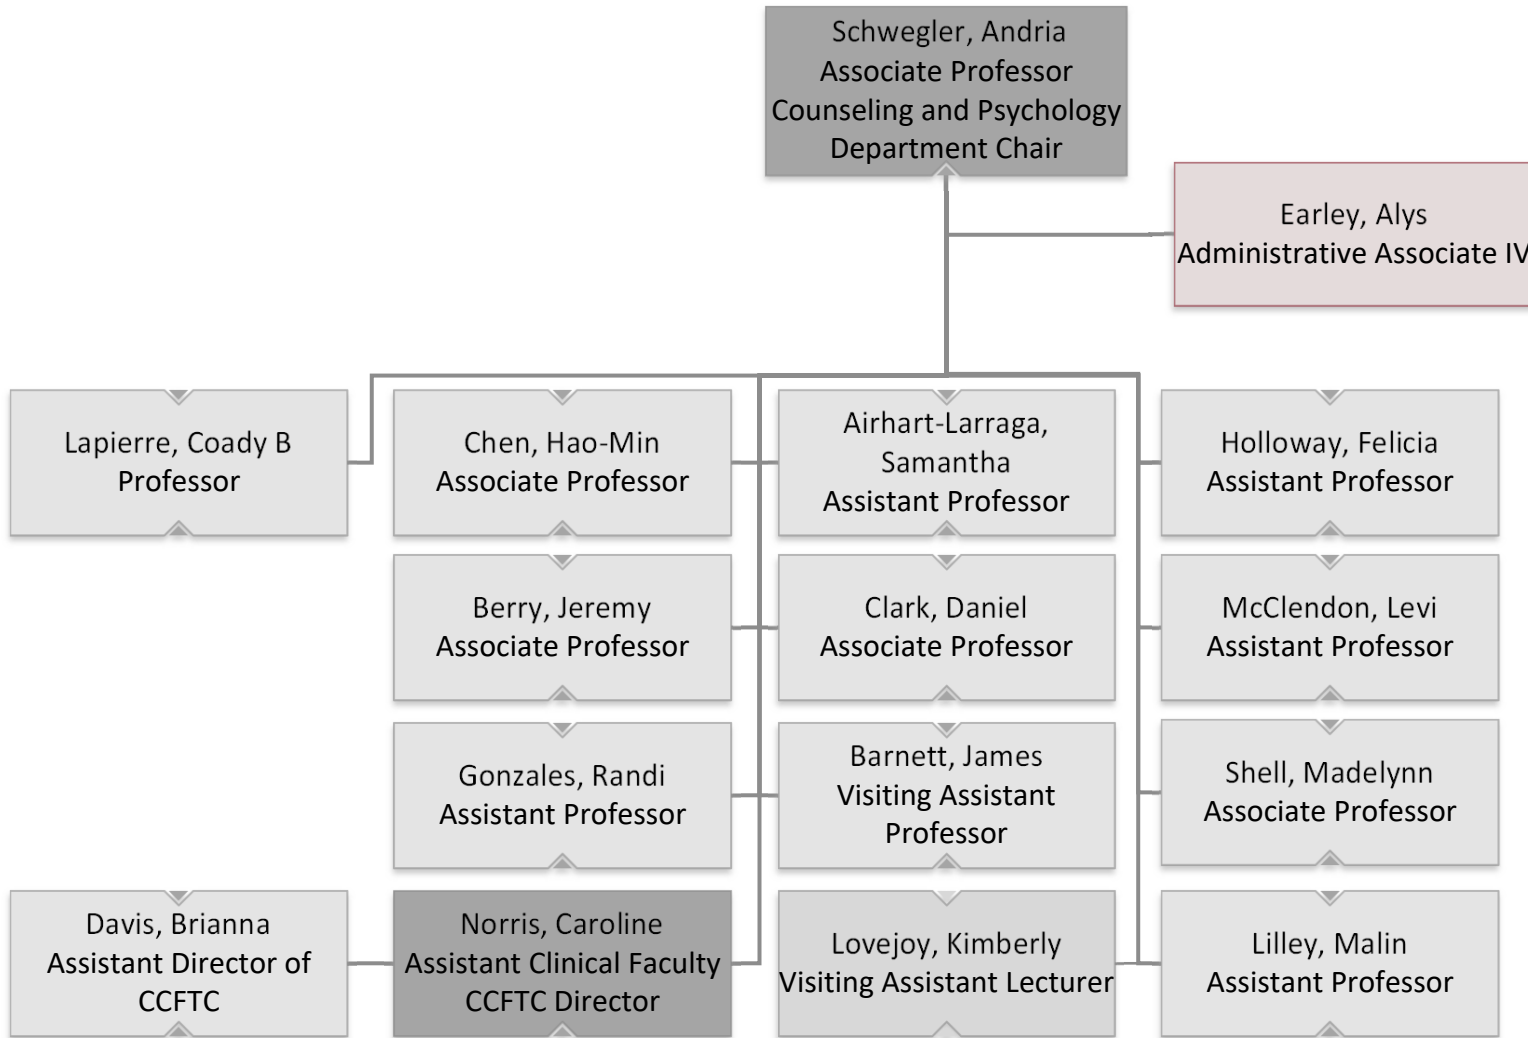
Schwegler, Andria
Associate Professor
Counseling and Psychology
Department Chair

Earley, Alys
Administrative Associate IV

Lapierre, Coady B
Professor

Chen, Hao-Min
Associate Professor

Airhart-Larraga, Samantha
Assistant Professor

Holloway, Felicia
Assistant Professor

Berry, Jeremy
Associate Professor

Clark, Daniel
Associate Professor

McClendon, Levi
Assistant Professor

Gonzales, Randi
Assistant Professor

Barnett, James
Visiting Assistant Professor

Shell, Madelynn
Associate Professor

Davis, Brianna
Assistant Director of CCFTC

Norris, Caroline
Assistant Clinical Faculty
CCFTC Director

Lovejoy, Kimberly
Visiting Assistant Lecturer

Lilley, Malin
Assistant Professor